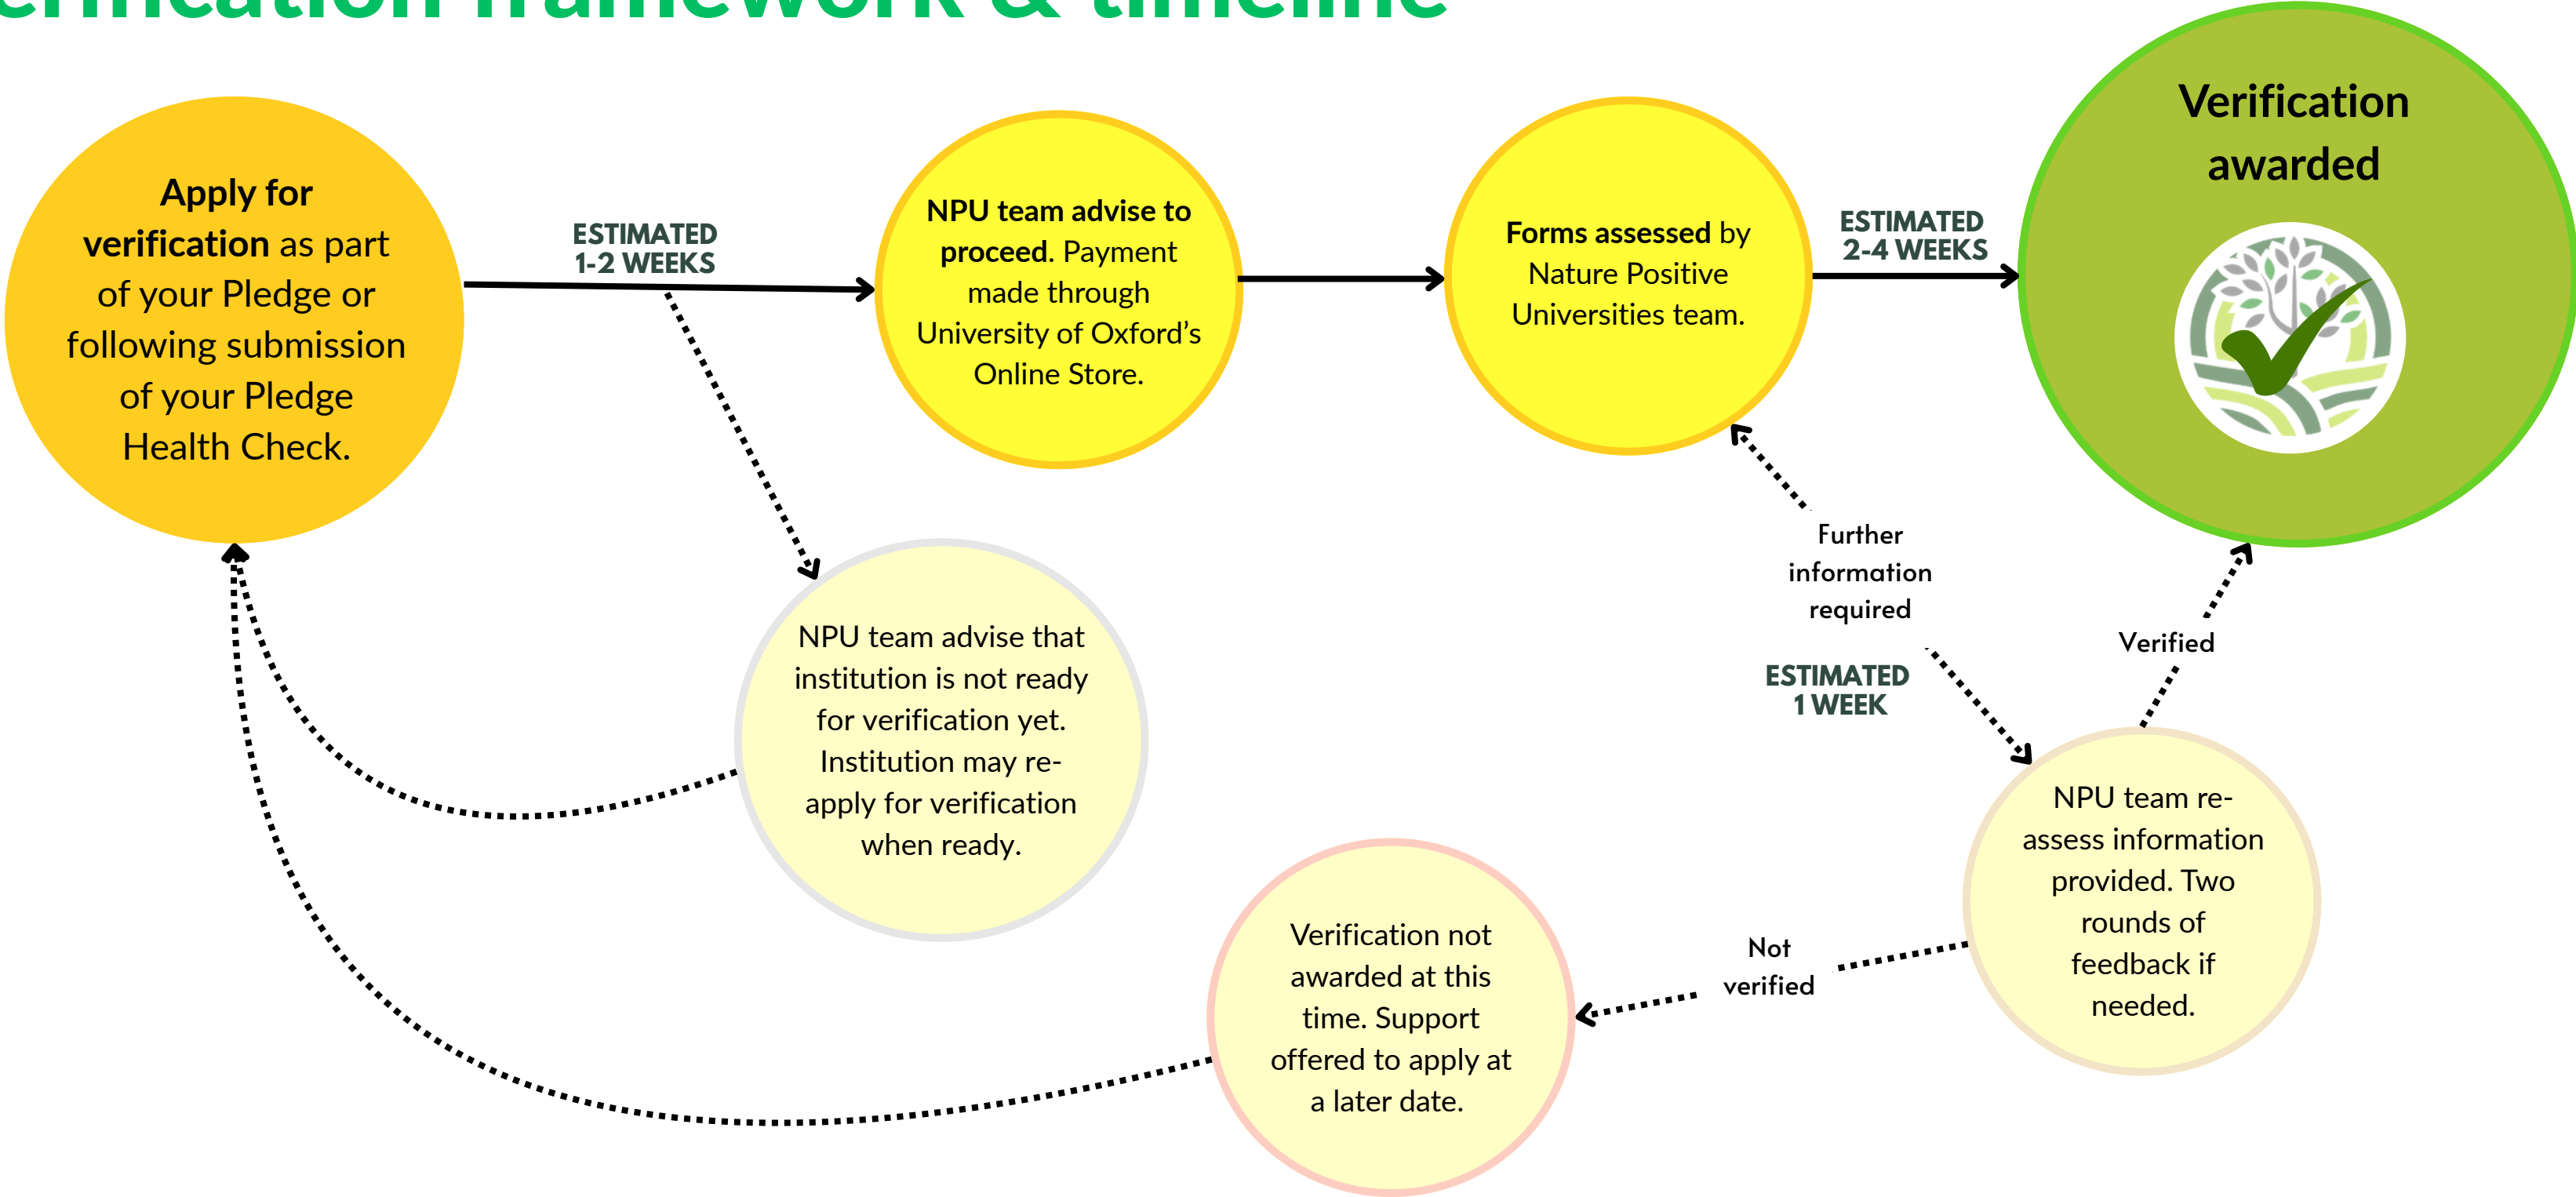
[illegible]erification framework & timeline

Apply for verification as part of your Pledge or following submission of your Pledge Health Check.

ESTIMATED 1-2 WEEKS

NPU team advise to proceed. Payment made through University of Oxford's Online Store.

Forms assessed by Nature Positive Universities team.

ESTIMATED 2-4 WEEKS

Verification awarded

NPU team advise that institution is not ready for verification yet. Institution may re-apply for verification when ready.

Further information required

ESTIMATED 1 WEEK

Verified

NPU team re-assess information provided. Two rounds of feedback if needed.

Not verified

Verification not awarded at this time. Support offered to apply at a later date.